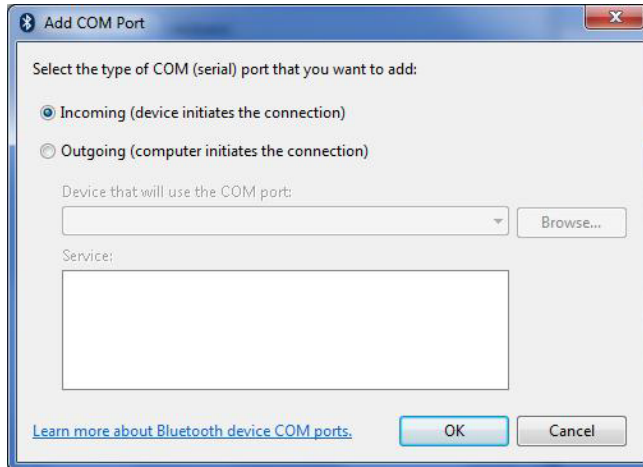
Add COM Port

Select the type of COM (serial) port that you want to add:

Incoming (device initiates the connection)

Outgoing (computer initiates the connection)

Device that will use the COM port:

Browse...

Service:

Learn more about Bluetooth device COM ports.

OK

Cancel